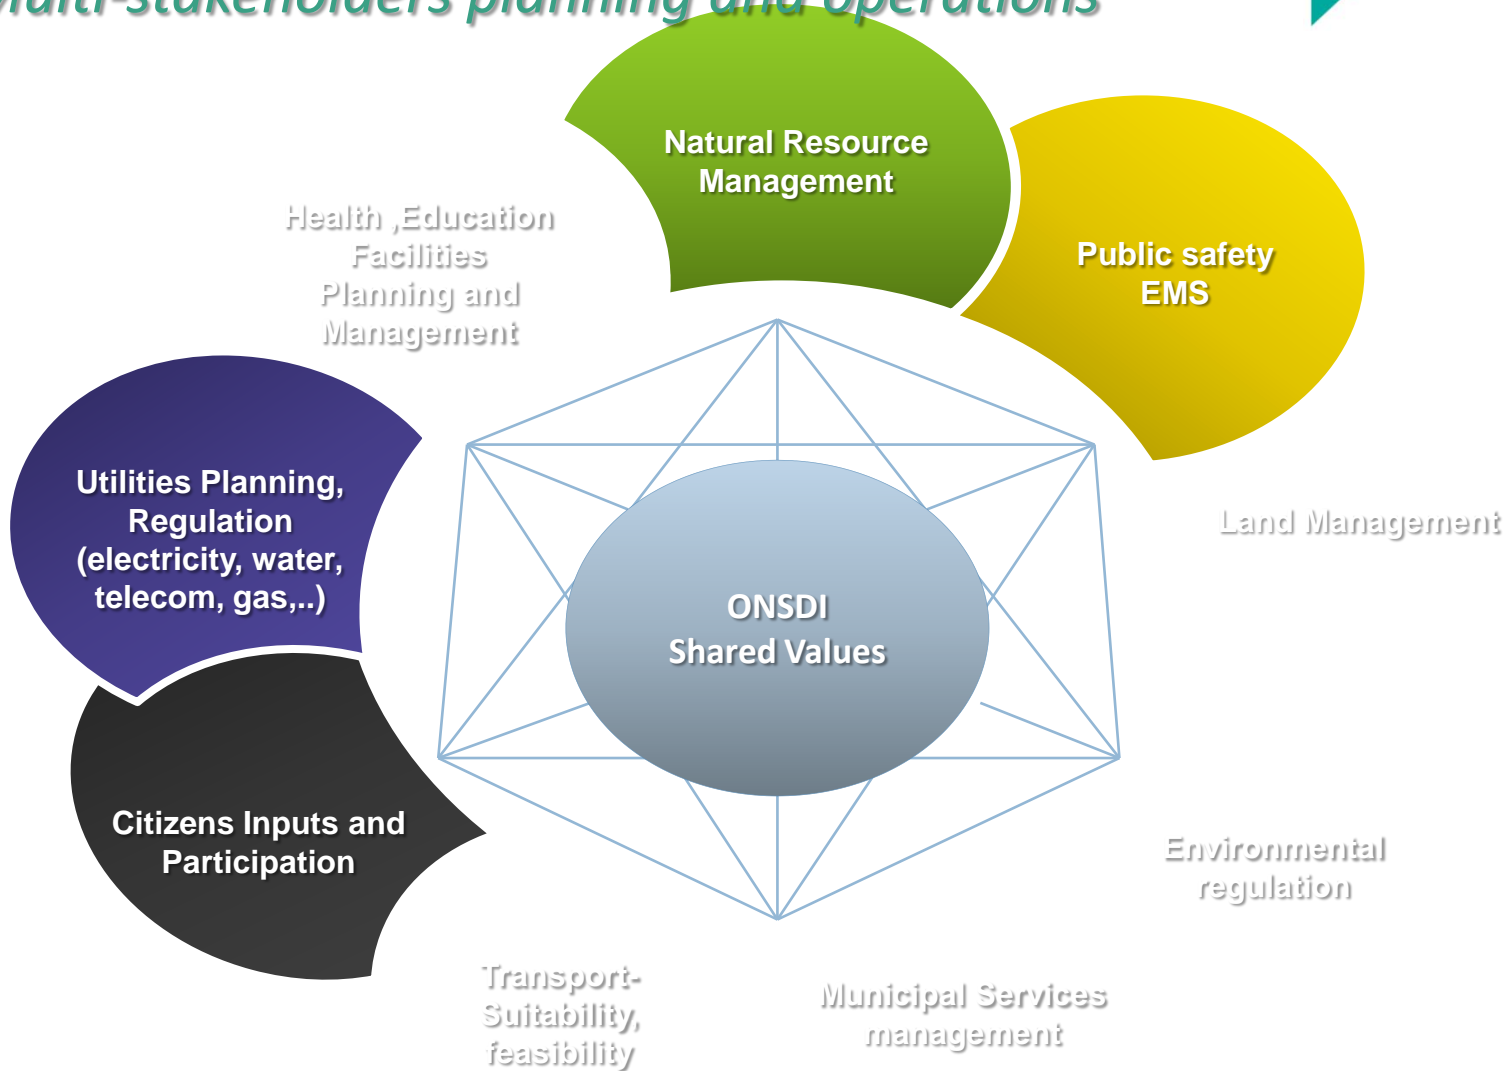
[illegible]ulti-stakeholders planning and operations

Natural Resource Management

Public safety EMS

Health ,Education Facilities Planning and Management

Utilities Planning, Regulation (electricity, water, telecom, gas,..)

ONSDI Shared Values

Land Management

Citizens Inputs and Participation

Environmental regulation

Transport- Suitability, feasibility

Municipal Services management